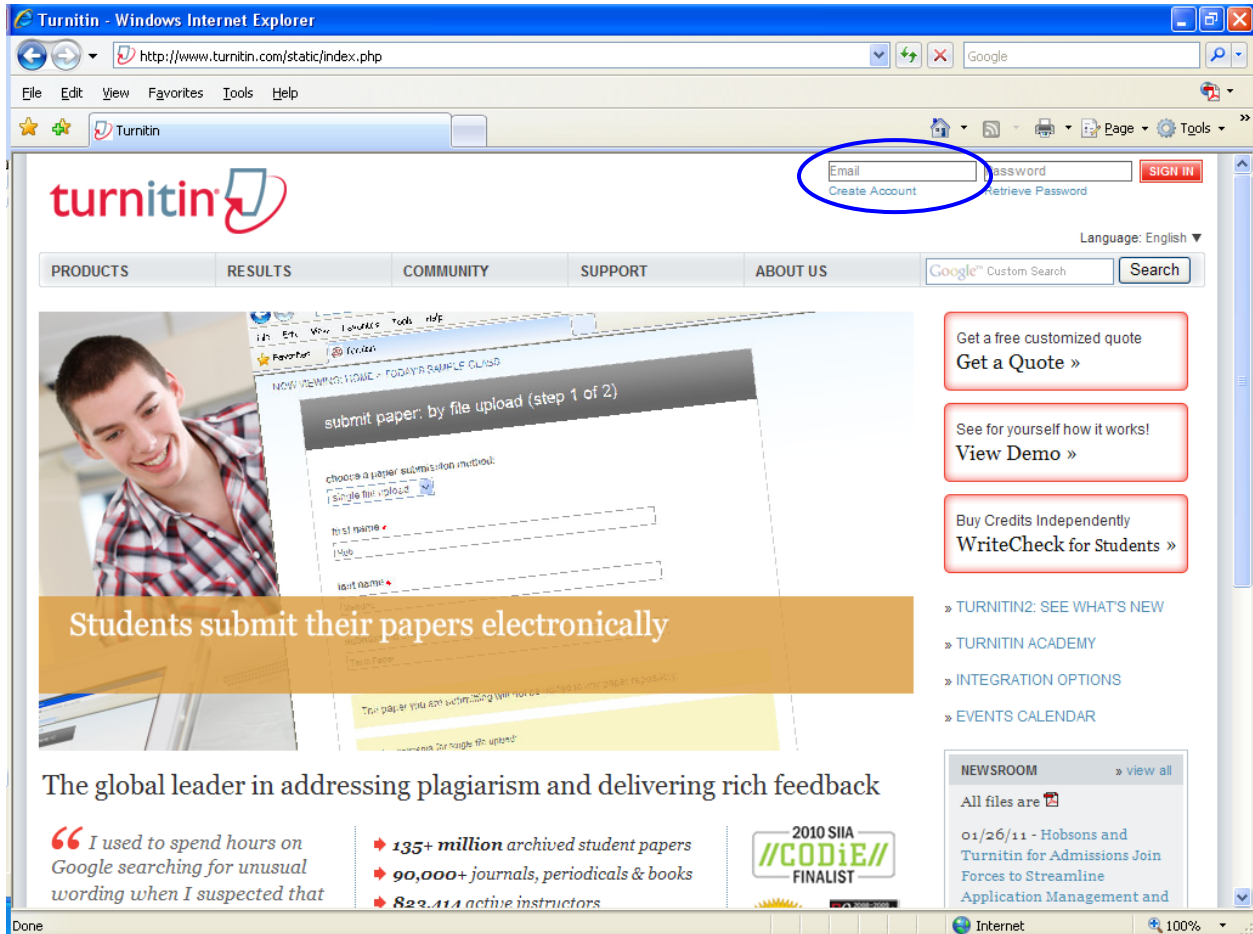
Turnitin - Windows Internet Explorer

http://www.turnitin.com/static/index.php

Google

File Edit View Favorites Tools Help

Turnitin

Page ▾ Tools ▾

turnitin

Email
Create Account

Password
Retrieve Password

SIGN IN

Language: English ▼

PRODUCTS | RESULTS | COMMUNITY | SUPPORT | ABOUT US

Google™ Custom Search | Search

submit paper: by file upload (step 1 of 2)

choose a paper submission method:

single file upload

first name

last name

Students submit their papers electronically

Get a free customized quote
Get a Quote »

See for yourself how it works!
View Demo »

Buy Credits Independently
WriteCheck for Students »

» TURNITIN2: SEE WHAT'S NEW

» TURNITIN ACADEMY

» INTEGRATION OPTIONS

» EVENTS CALENDAR

The global leader in addressing plagiarism and delivering rich feedback

"I used to spend hours on Google searching for unusual wording when I suspected that

135+ million archived student papers
90,000+ journals, periodicals & books
823,414 active instructors

2010 SIIA
CODiE
FINALIST

NEWSROOM » view all

All files are

01/26/11 - Hobsons and Turnitin for Admissions Join Forces to Streamline Application Management and

Done

Internet

100%